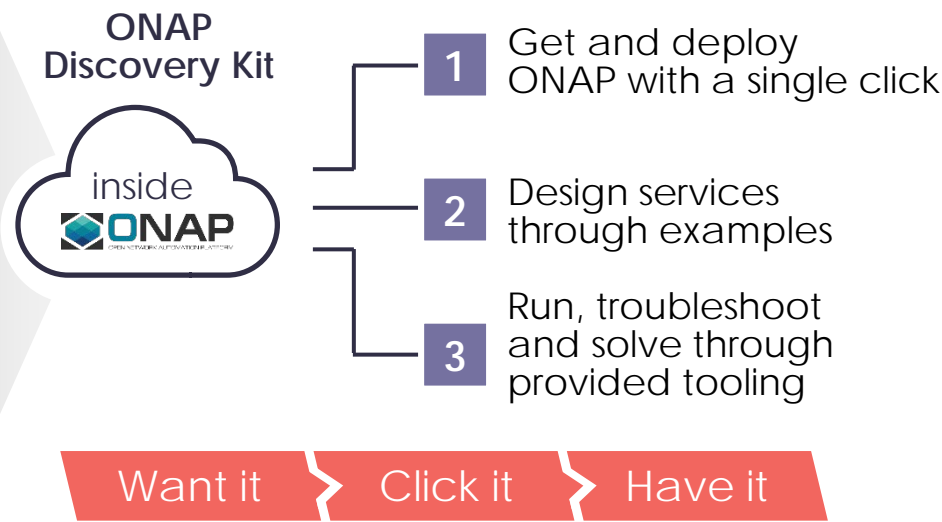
ONAP
Discovery Kit

inside
ONAP
OPEN NETWORK AUTOMATION PLATFORM

1 Get and deploy ONAP with a single click

2 Design services through examples

3 Run, troubleshoot and solve through provided tooling

Want it
Click it
Have it